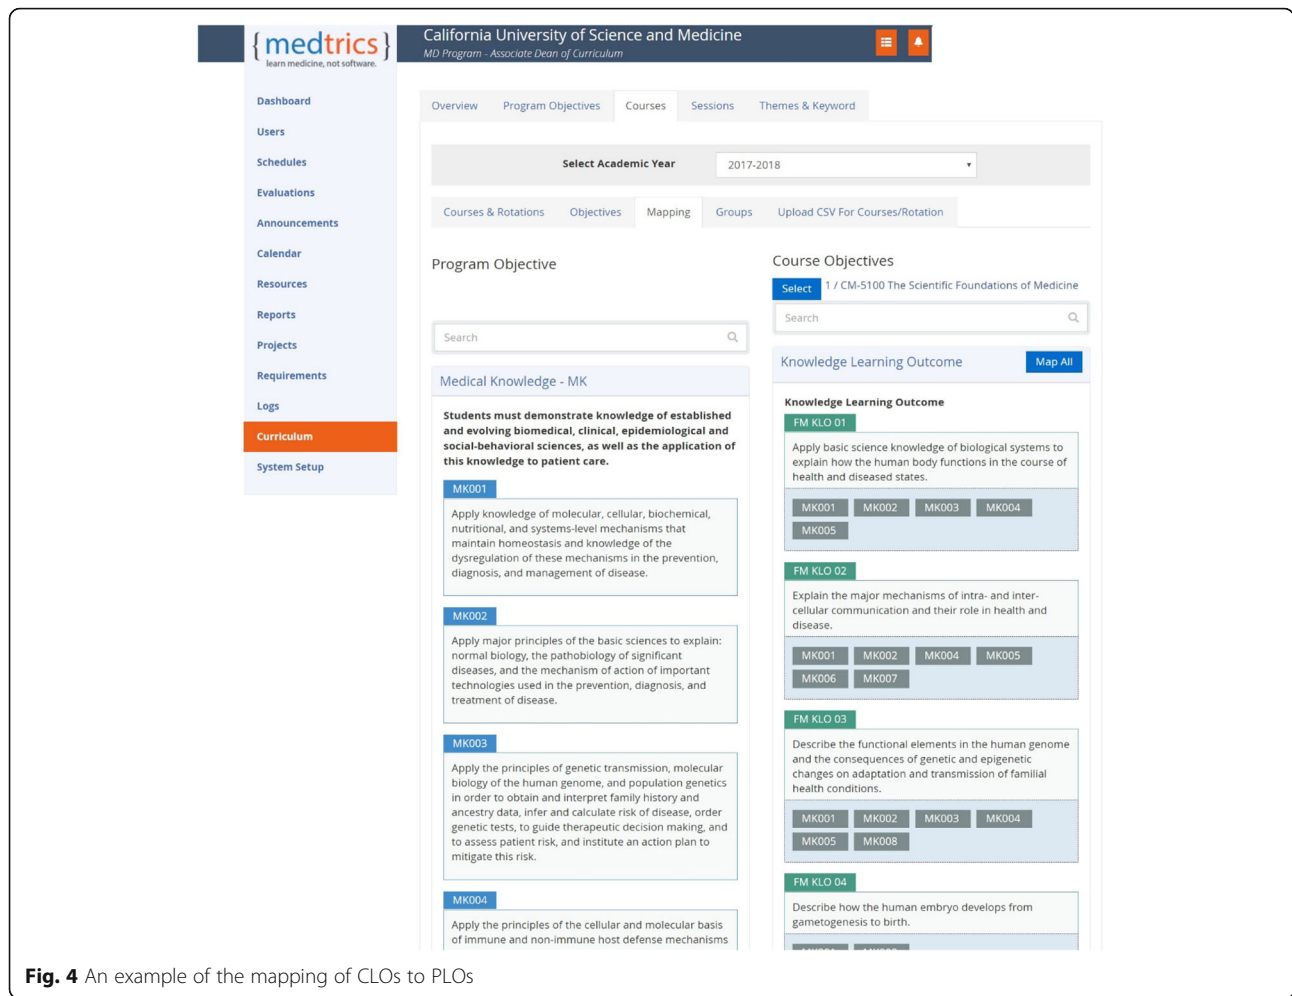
{medtrics}
learn medicine, not software.

California University of Science and Medicine
MD Program - Associate Dean of Curriculum

Dashboard
Users
Schedules
Evaluations
Announcements
Calendar
Resources
Reports
Projects
Requirements
Logs
Curriculum
System Setup

Overview
Program Objectives
Courses
Sessions
Themes & Keyword

Select Academic Year
2017-2018

Courses & Rotations
Objectives
Mapping
Groups
Upload CSV For Courses/Rotation

Program Objective

Search

Medical Knowledge - MK

Students must demonstrate knowledge of established and evolving biomedical, clinical, epidemiological and social-behavioral sciences, as well as the application of this knowledge to patient care.

MK001
Apply knowledge of molecular, cellular, biochemical, nutritional, and systems-level mechanisms that maintain homeostasis and knowledge of the dysregulation of these mechanisms in the prevention, diagnosis, and management of disease.

MK002
Apply major principles of the basic sciences to explain: normal biology, the pathobiology of significant diseases, and the mechanism of action of important technologies used in the prevention, diagnosis, and treatment of disease.

MK003
Apply the principles of genetic transmission, molecular biology of the human genome, and population genetics in order to obtain and interpret family history and ancestry data, infer and calculate risk of disease, order genetic tests, to guide therapeutic decision making, and to assess patient risk, and institute an action plan to mitigate this risk.

MK004
Apply the principles of the cellular and molecular basis of immune and non-immune host defense mechanisms

Course Objectives
Select
1 / CM-5100 The Scientific Foundations of Medicine

Search

Knowledge Learning Outcome
Map All

Knowledge Learning Outcome

FM KLO 01
Apply basic science knowledge of biological systems to explain how the human body functions in the course of health and diseased states.
MK001 MK002 MK003 MK004 MK005

FM KLO 02
Explain the major mechanisms of intra- and inter-cellular communication and their role in health and disease.
MK001 MK002 MK004 MK005 MK006 MK007

FM KLO 03
Describe the functional elements in the human genome and the consequences of genetic and epigenetic changes on adaptation and transmission of familial health conditions.
MK001 MK002 MK003 MK004 MK005 MK008

FM KLO 04
Describe how the human embryo develops from gametogenesis to birth.
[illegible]

Fig. 4 An example of the mapping of CLOs to PLOs